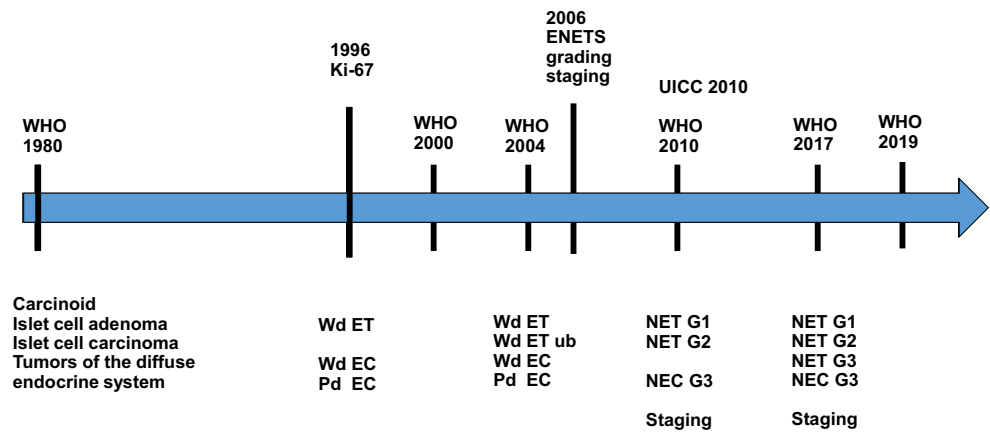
2006
ENETS
grading
staging

1996
Ki-67

UICC 2010

WHO
1980

WHO
2000

WHO
2004

WHO
2010

WHO
2017

WHO
2019

Carcinoid
Islet cell adenoma
Islet cell carcinoma
Tumors of the diffuse endocrine system

Wd ET

Wd EC
Pd EC

Wd ET
Wd ET ub
Wd EC
Pd EC

NET G1
NET G2

NEC G3

Staging

NET G1
NET G2
NET G3
NEC G3

Staging